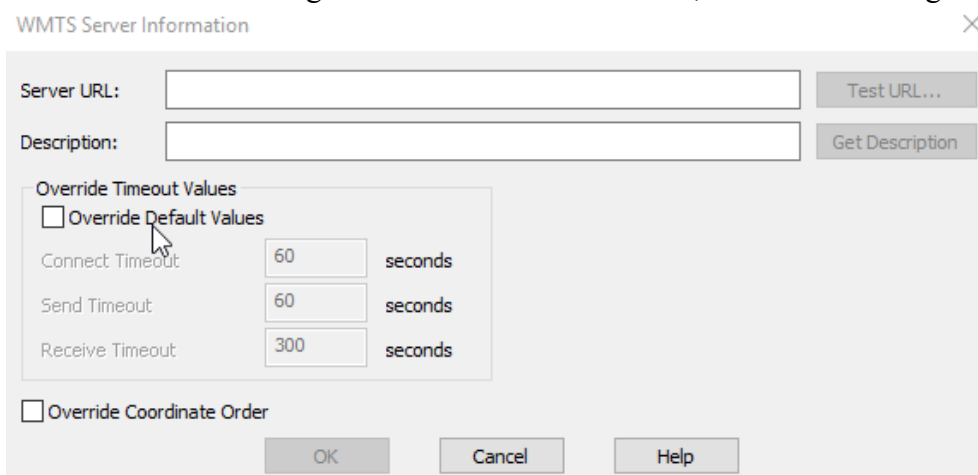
WMTS Server Information

×

Server URL:

Test URL...

Description:

Get Description

Override Timeout Values

Override Default Values

Connect Timeout 60 seconds

Send Timeout 60 seconds

Receive Timeout 300 seconds

Override Coordinate Order

OK

Cancel

Help